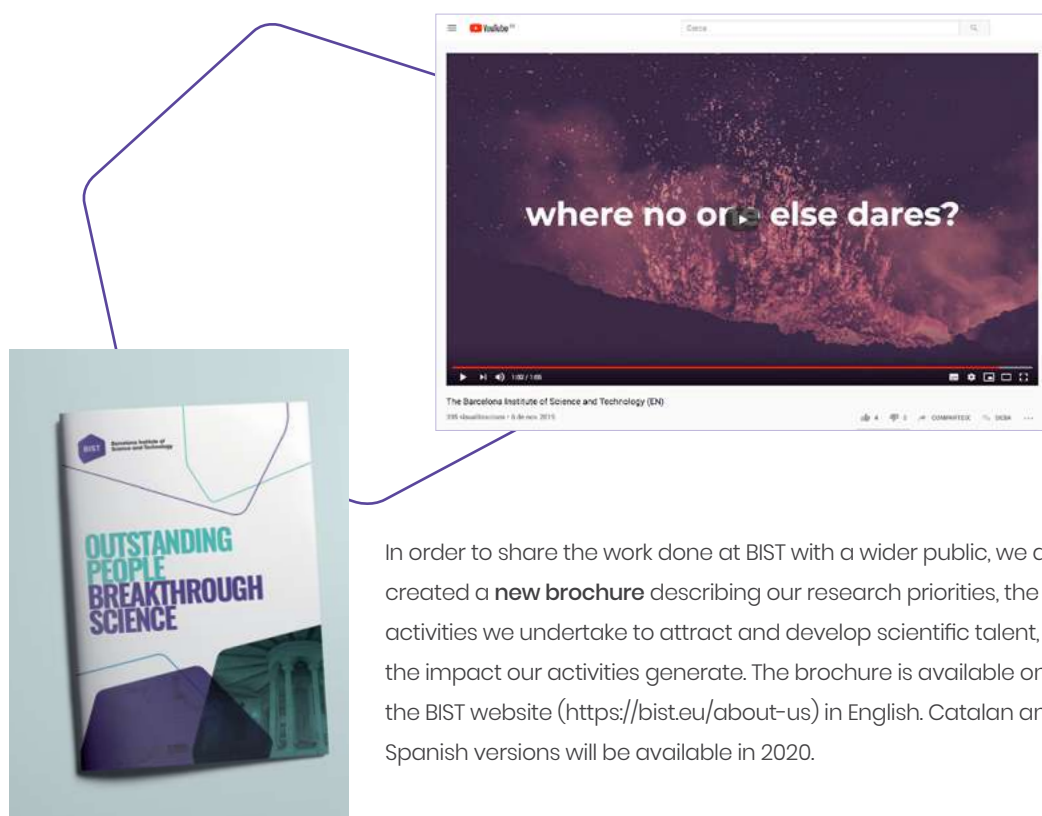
YouTube

Cerca

where no one else dares?

1:00 / 1:05

The Barcelona Institute of Science and Technology (EN)

395 visualitzacions • 6 de nov. 2015

4 1 COMPARTEIX DESA

BIST Barcelona Institute of Science and Technology

OUTSTANDING PEOPLE BREAKTHROUGH SCIENCE

In order to share the work done at BIST with a wider public, we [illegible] created a **new brochure** describing our research priorities, the activities we undertake to attract and develop scientific talent, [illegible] the impact our activities generate. The brochure is available o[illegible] the BIST website (https://bist.eu/about-us) in English. Catalan a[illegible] Spanish versions will be available in 2020.